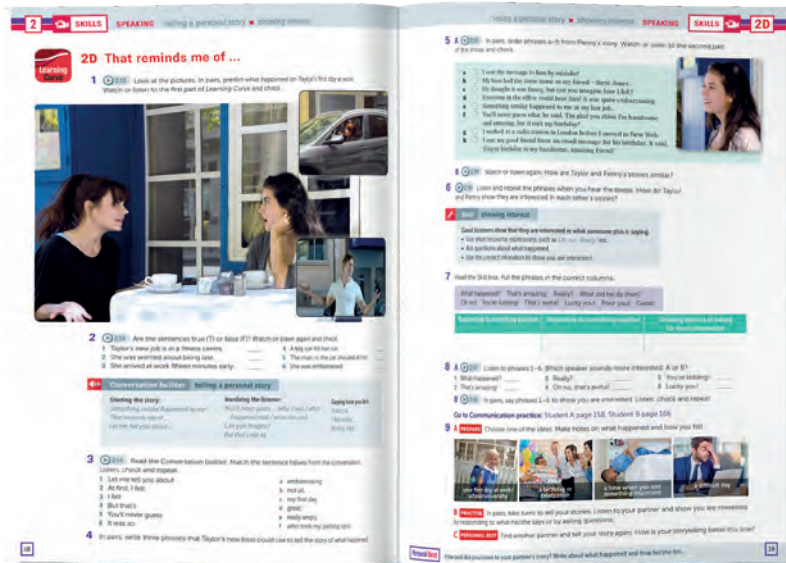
2 SKILLS SPEAKING telling a personal story ■ showing interest

Learning Curve

2D That reminds me of ...

1 2.12 Look at the pictures. In pairs, predict what happened on Taylor's first day at work. Watch or listen to the first part of Learning Curve and check.

2 2.13 Are the sentences true (T) or false (F)? Watch or listen again and check.

1 Taylor's new job is in a fitness centre. ____
2 She was worried about being late. ____
3 She arrived at work fifteen minutes early. ____
4 A big car hit her car. ____
5 The man in the car shouted at her. ____
6 She was embarrassed. ____

Conversation builder telling a personal story

Starting the story:
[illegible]
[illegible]
Let me tell you about ...

Involving the listener:
You'll never guess ... Who was / what happened was / when he was ...
Can you imagine?
But that's not all.

Saying how you felt:
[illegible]
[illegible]
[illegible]

3 2.14 Read the Conversation builder. Match the sentence halves from the conversation. Listen, check and repeat.

1 Let me tell you about
2 At first, I felt
3 I felt
4 But that's
5 You'll never guess
6 It was so

a embarrassing
b not all.
c my first day.
d great.
e really angry.
f who took my parking spot.

4 In pairs, write three phrases that Taylor's new boss could use to tell the story of what happened.

18

telling a personal story ■ showing interest SPEAKING SKILLS 2D

5 A 2.15 In pairs, order phrases a–h from Penny's story. Watch or listen to the second part of the show and check.

a I sent the message to him by mistake!
b My boss had my new name as my friend – Steve Jones.
c He thought it was funny, but can you imagine how I felt?
d Everyone in the office could hear him! It was quite embarrassing.
e Something similar happened to me at my last job.
f You'll never guess what he said. I'm glad you think I'm handsome and amazing, but it isn't my birthday!
g I worked at a radio station in London before I moved to New York.
h I sent my good friend Steve an email message for his birthday. It said, 'Happy birthday to my handsome, amazing friend!'

B 2.15 Watch or listen again. How are Taylor and Penny's stories similar?

6 2.16 Listen and repeat the phrases when you hear the beeps. How do Taylor and Penny show they are interested in each other's stories?

Skill showing interest

Good listeners show that they are interested in what someone else is saying.
• Use short (sounds) expressions such as Oh no!, Really?, etc.
• Ask questions about what happened.
• Use the correct intonation to show you are interested.

7 Read the Skill box. Put the phrases in the correct columns.

What happened? That's amazing! Really? What did he do then? Oh no! You're kidding! That's awful! Lucky you! Poor you! Cool!

| Responding to something positive | Responding to something negative | Showing surprise or asking for more information |
|---|---|---|
| | | |

8 A 2.17 Listen to phrases 1–6. Which speaker sounds more interested, A or B?

1 What happened? ____
2 That's amazing! ____
3 Really? ____
4 Oh no, that's awful! ____
5 You're kidding! ____
6 Lucky you! ____

B 2.18 In pairs, say phrases 1–6 to show you are interested. Listen, check and repeat.

Go to Communication practice: Student A page 158, Student B page 166

9 A PREPARE Choose one of the ideas. Make notes on what happened and how you felt.

your first day at work/school/university
a birthday celebration
a time when you lost something important
a difficult day

B PRACTISE In pairs, take turns to tell your stories. Listen to your partner and show you are interested by responding to what he/she says or by asking questions.

C PERSONAL BEST Find another partner and tell your story again. How is your storytelling better this time?

Personal Best How did you react to your partner's story? Write about what happened and how he/she felt.

19